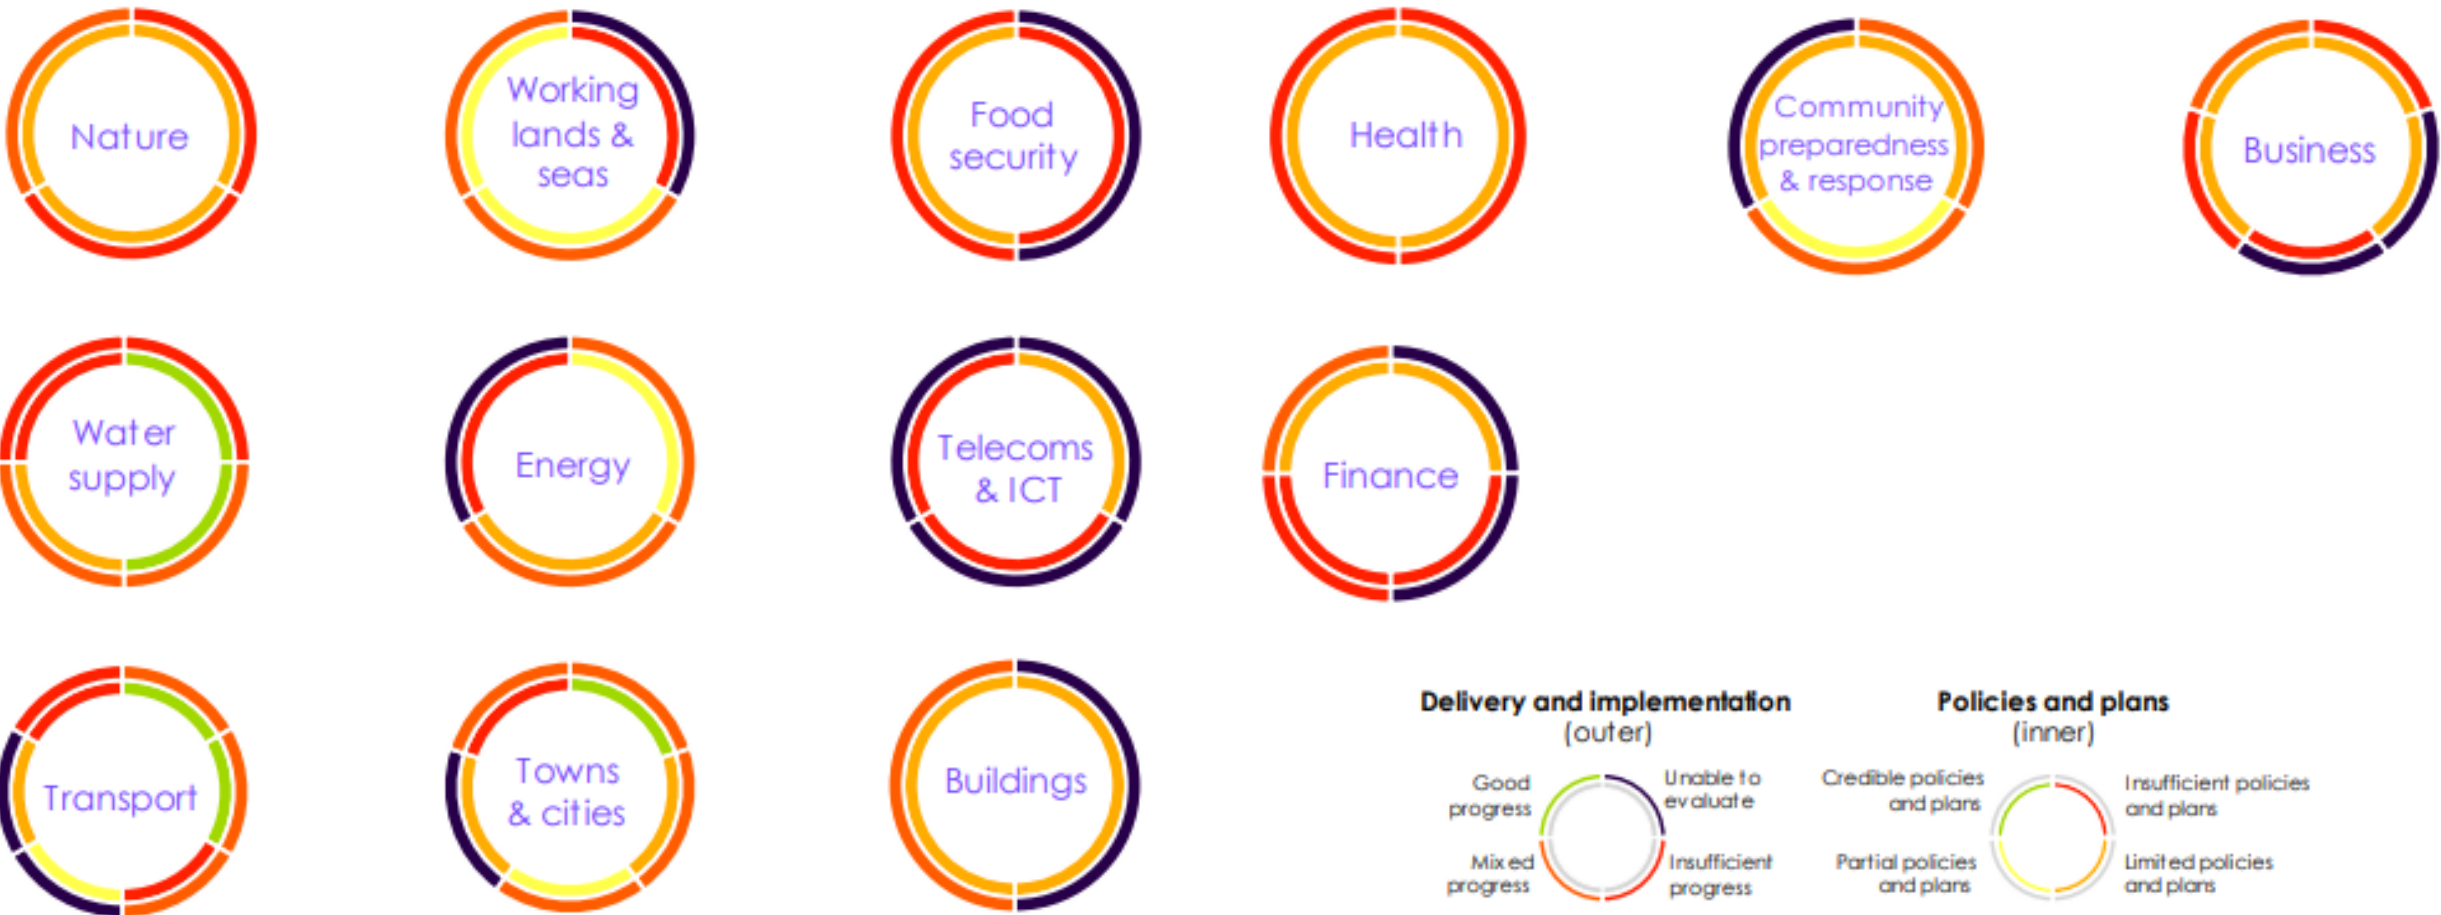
Nature

Working lands & seas

Food security

Health

Community preparedness & response

Business

Water supply

Energy

Telecoms & ICT

Finance

Transport

Towns & cities

Buildings

Delivery and implementation (outer)

Good progress

Unable to evaluate

Mixed progress

Insufficient progress

Policies and plans (inner)

Credible policies and plans

Insufficient policies and plans

Partial policies and plans

Limited policies and plans